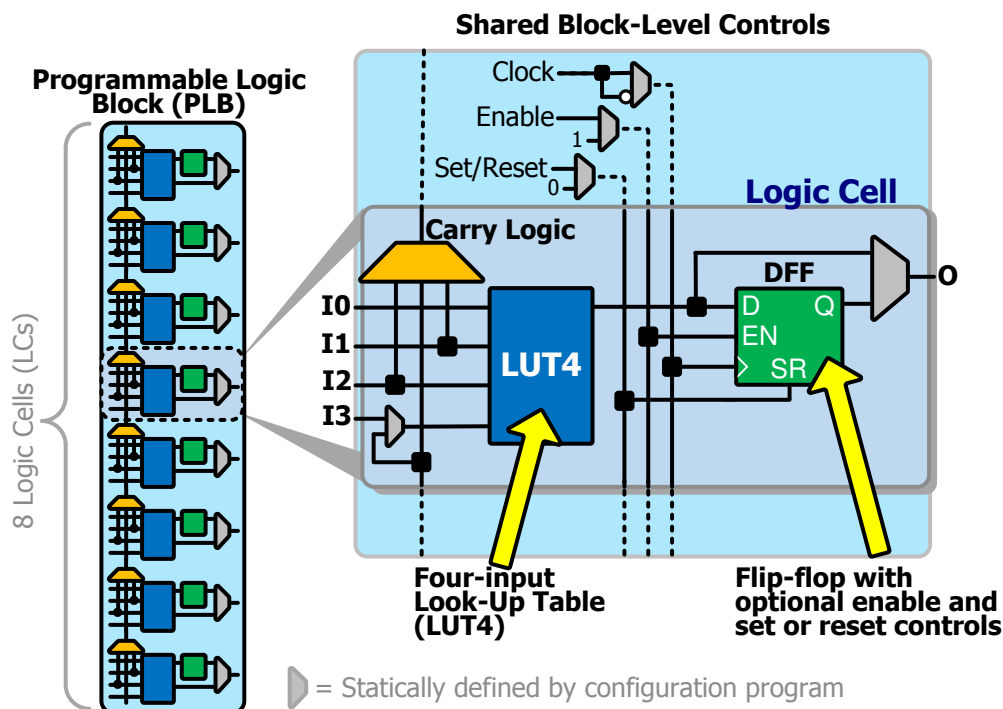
Shared Block-Level Controls

Programmable Logic Block (PLB)

8 Logic Cells (LCs)

Clock

Enable

1

Set/Reset

0

Logic Cell

Carry Logic

DFF

O

I0

I1

I2

I3

LUT4

D

Q

EN

SR

Four-input Look-Up Table (LUT4)

Flip-flop with optional enable and set or reset controls

= Statically defined by configuration program